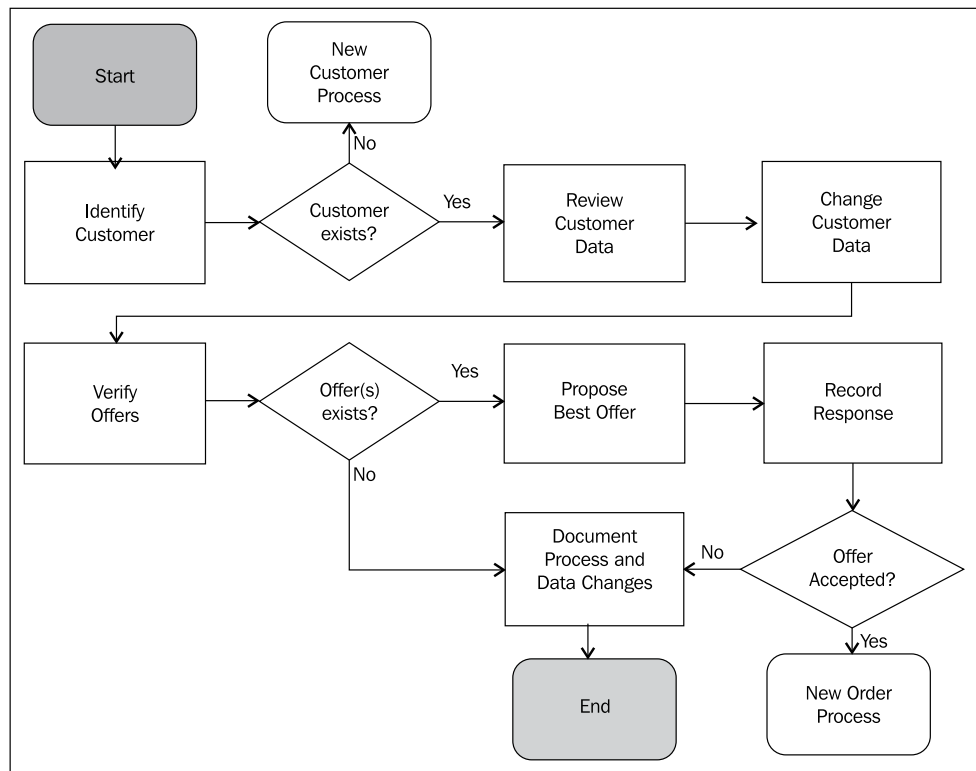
Start

New Customer Process

No

Identify Customer

Customer exists?

Yes

Review Customer Data

Change Customer Data

Verify Offers

Offer(s) exists?

Yes

Propose Best Offer

Record Response

No

Document Process and Data Changes

No

Offer Accepted?

Yes

End

New Order Process